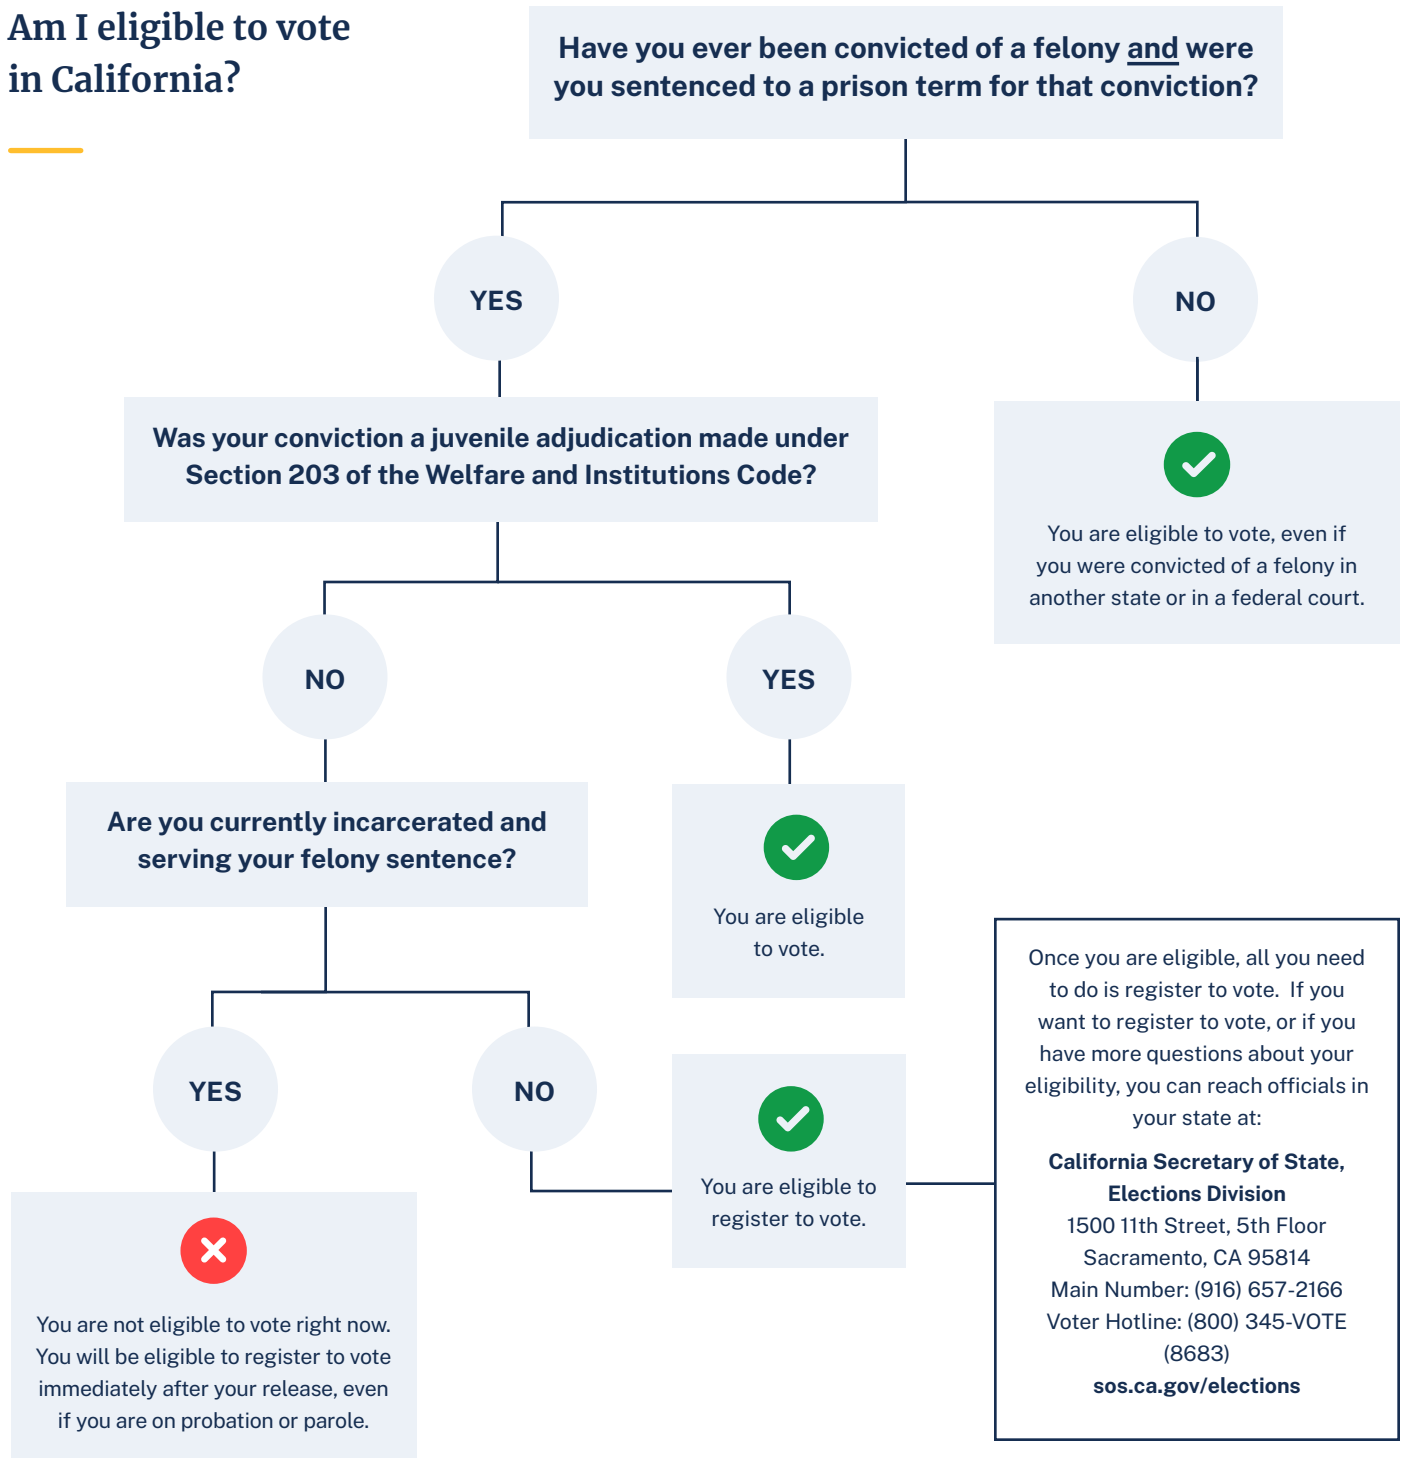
Am I eligible to vote in California?

Have you ever been convicted of a felony and were you sentenced to a prison term for that conviction?

YES

NO

Was your conviction a juvenile adjudication made under Section 203 of the Welfare and Institutions Code?

You are eligible to vote, even if you were convicted of a felony in another state or in a federal court.

NO

YES

Are you currently incarcerated and serving your felony sentence?

You are eligible to vote.

YES

NO

You are eligible to register to vote.

Once you are eligible, all you need to do is register to vote. If you want to register to vote, or if you have more questions about your eligibility, you can reach officials in your state at:

California Secretary of State, Elections Division
1500 11th Street, 5th Floor
Sacramento, CA 95814
Main Number: (916) 657-2166
Voter Hotline: (800) 345-VOTE (8683)
sos.ca.gov/elections

You are not eligible to vote right now. You will be eligible to register to vote immediately after your release, even if you are on probation or parole.